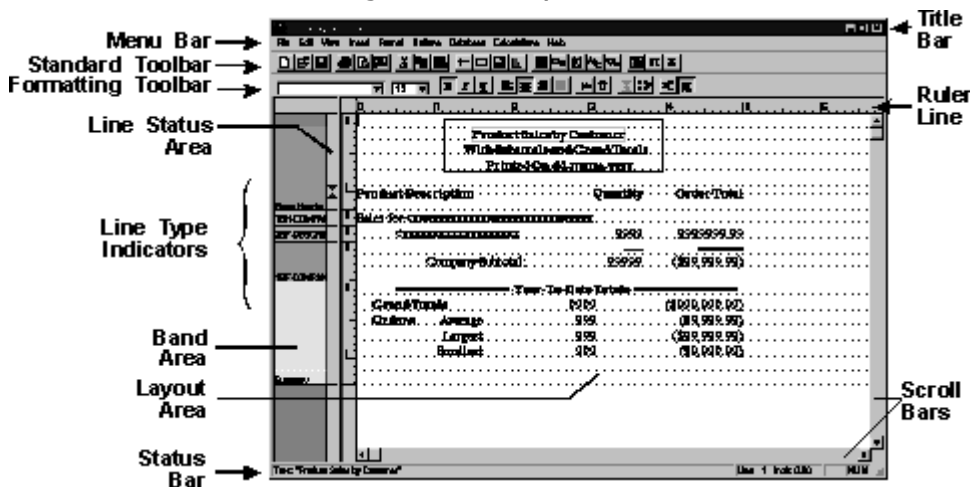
Menu Bar

Standard Toolbar

Formatting Toolbar

Line Status Area

Line Type Indicators

Band Area

Layout Area

Status Bar

Title Bar

Ruler Line

Scroll Bars

File Edit View Insert Format Options Database Calculations Help

Product Sales by Customer
With Subtotals and Grand Totals
Printed On dd-mmm-yyyy

Product Description Quantity Order Total

Sales for CCCCCCCCCCCCCCCCCCCCCCCCCCCCC

SSSSSSSSSSSSSSSSSSSS 9,999 $99,999.99

Company Subtotal: 9,999 ($99,999.99)

Year-To-Date Totals

Grand Totals 999 ($999,999.99)

Orders: Average 999 ($9,999.99)

Largest 999 ($9,999.99)

Smallest 999 ($9,999.99)

Text: "Product Sales by Customer" Line 1 Inch 0.00 NUM